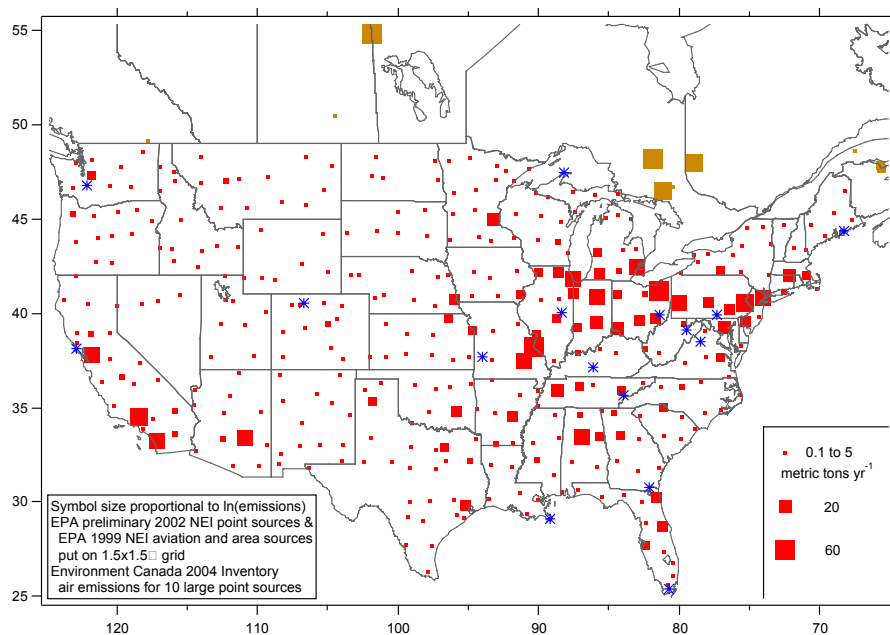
55

50

45

40

35

30

25

120 110 100 90 80 70

0.1 to 5 metric tons yr$^{-1}$

20

60

Symbol size proportional to ln(emissions)
EPA preliminary 2002 NEI point sources &
EPA 1999 NEI aviation and area sources
put on 1.5x1.5□ grid
Environment Canada 2004 Inventory
air emissions for 10 large point sources